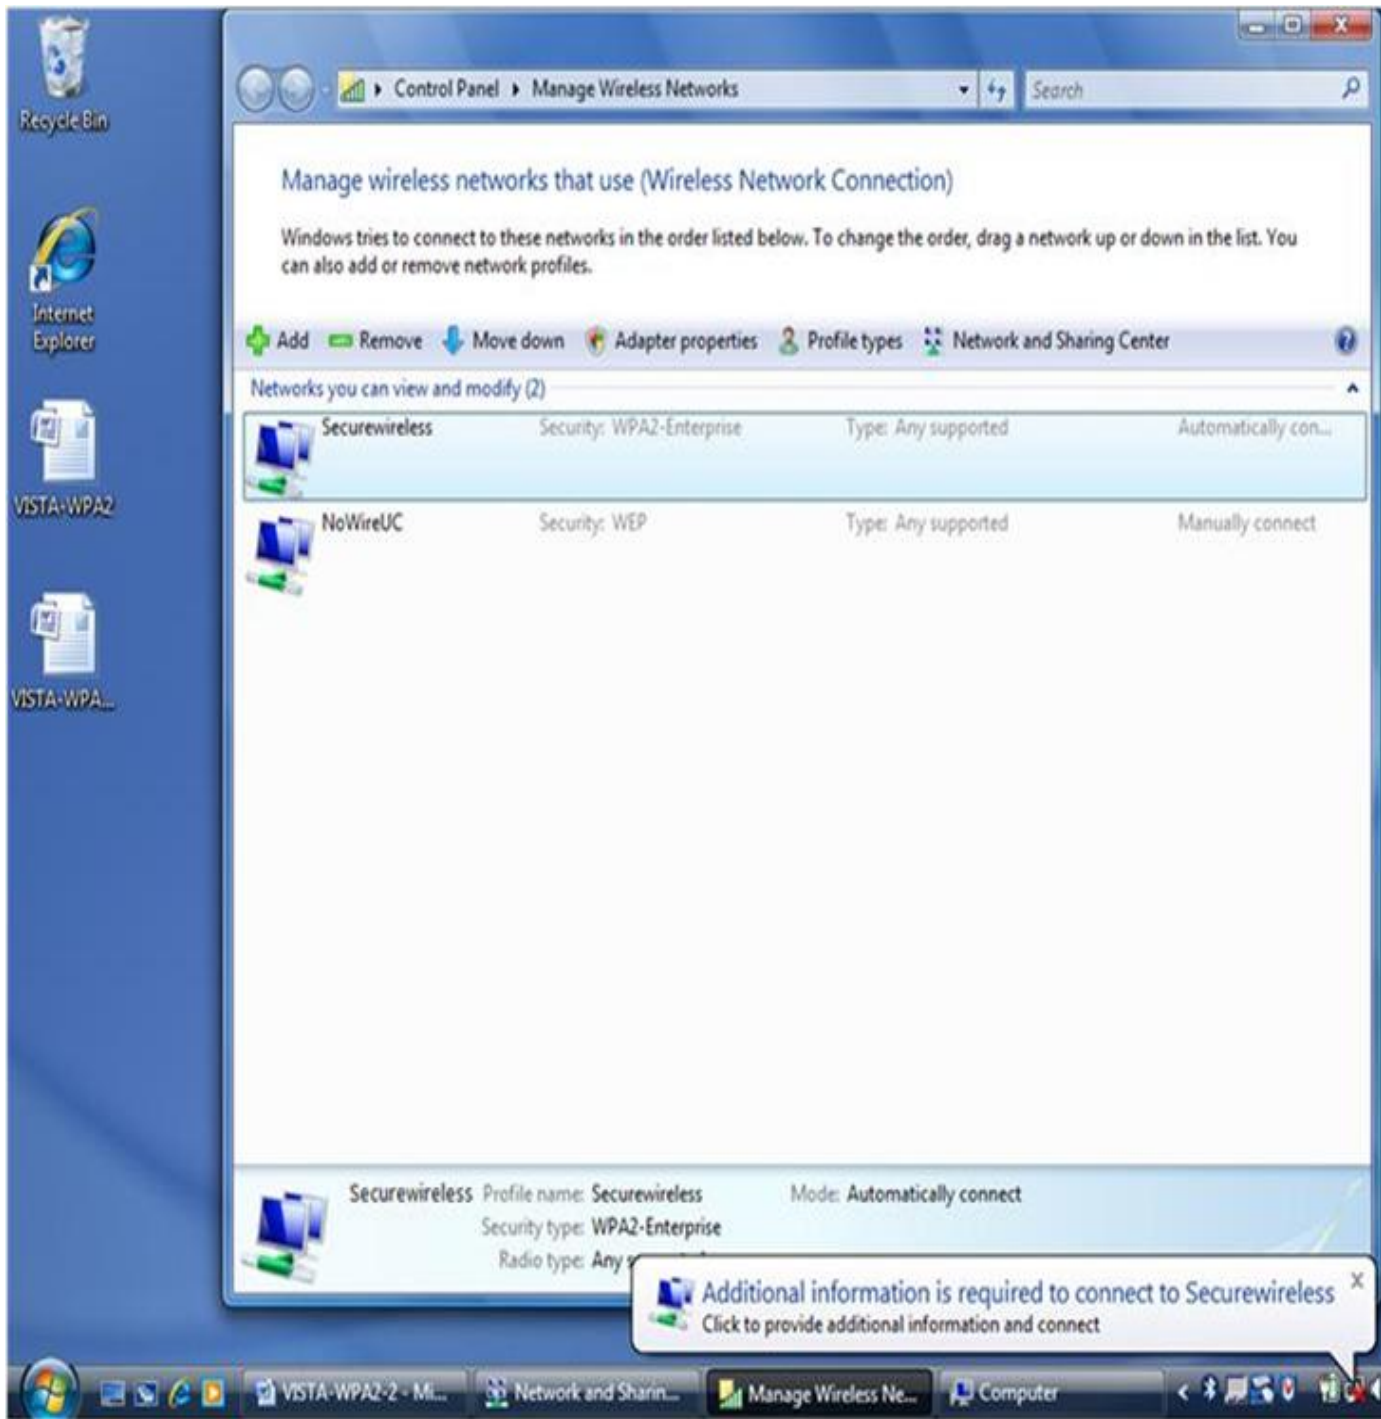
Recycle Bin

Internet Explorer

VISTA-WPA2

VISTA-WPA...

Control Panel ▸ Manage Wireless Networks

Search

Manage wireless networks that use (Wireless Network Connection)

Windows tries to connect to these networks in the order listed below. To change the order, drag a network up or down in the list. You can also add or remove network profiles.

Add Remove Move down Adapter properties Profile types Network and Sharing Center

Networks you can view and modify (2)

| Securewireless | Security: WPA2-Enterprise | Type: Any supported | Automatically con... |
|---|---|---|---|
| NoWireUC | Security: WEP | Type: Any supported | Manually connect |

Securewireless Profile name: Securewireless Mode: Automatically connect
Security type: WPA2-Enterprise
Radio type: Any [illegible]

Additional information is required to connect to Securewireless
Click to provide additional information and connect

VISTA-WPA2-2 - Mi... Network and Sharin... Manage Wireless Ne... Computer